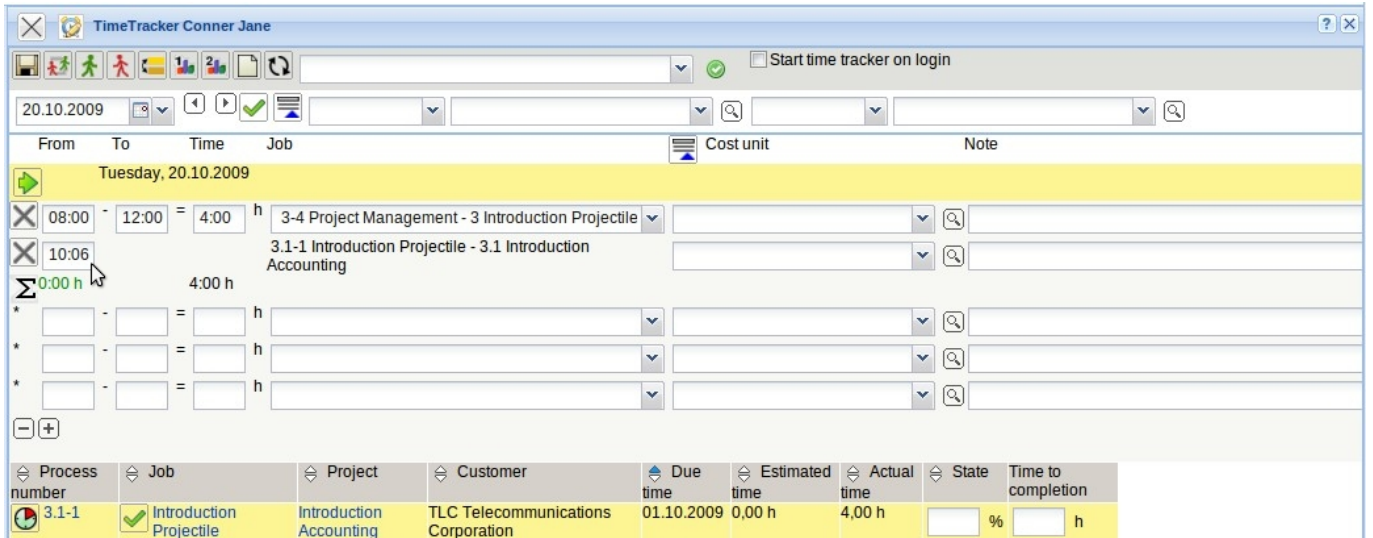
TimeTracker Conner Jane

Start time tracker on login

20.10.2009

| From | To | Time | Job | Cost unit | Note |
|---|---|---|---|---|---|
| Tuesday, 20.10.2009 | | | | | |
| 08:00 | 12:00 | = 4:00 h | 3-4 Project Management - 3 Introduction Projectile | | |
| 10:06 | | | 3.1-1 Introduction Projectile - 3.1 Introduction Accounting | | |
| $\Sigma$ 0:00 h | | 4:00 h | | | |
| * | - | = h | | | |
| * | - | = h | | | |
| * | - | = h | | | |

| Process number | Job | Project | Customer | Due time | Estimated time | Actual time | State | Time to completion |
|---|---|---|---|---|---|---|---|---|
| 3.1-1 | Introduction Projectile | Introduction Accounting | TLC Telecommunications Corporation | 01.10.2009 | 0,00 h | 4,00 h | % | h |